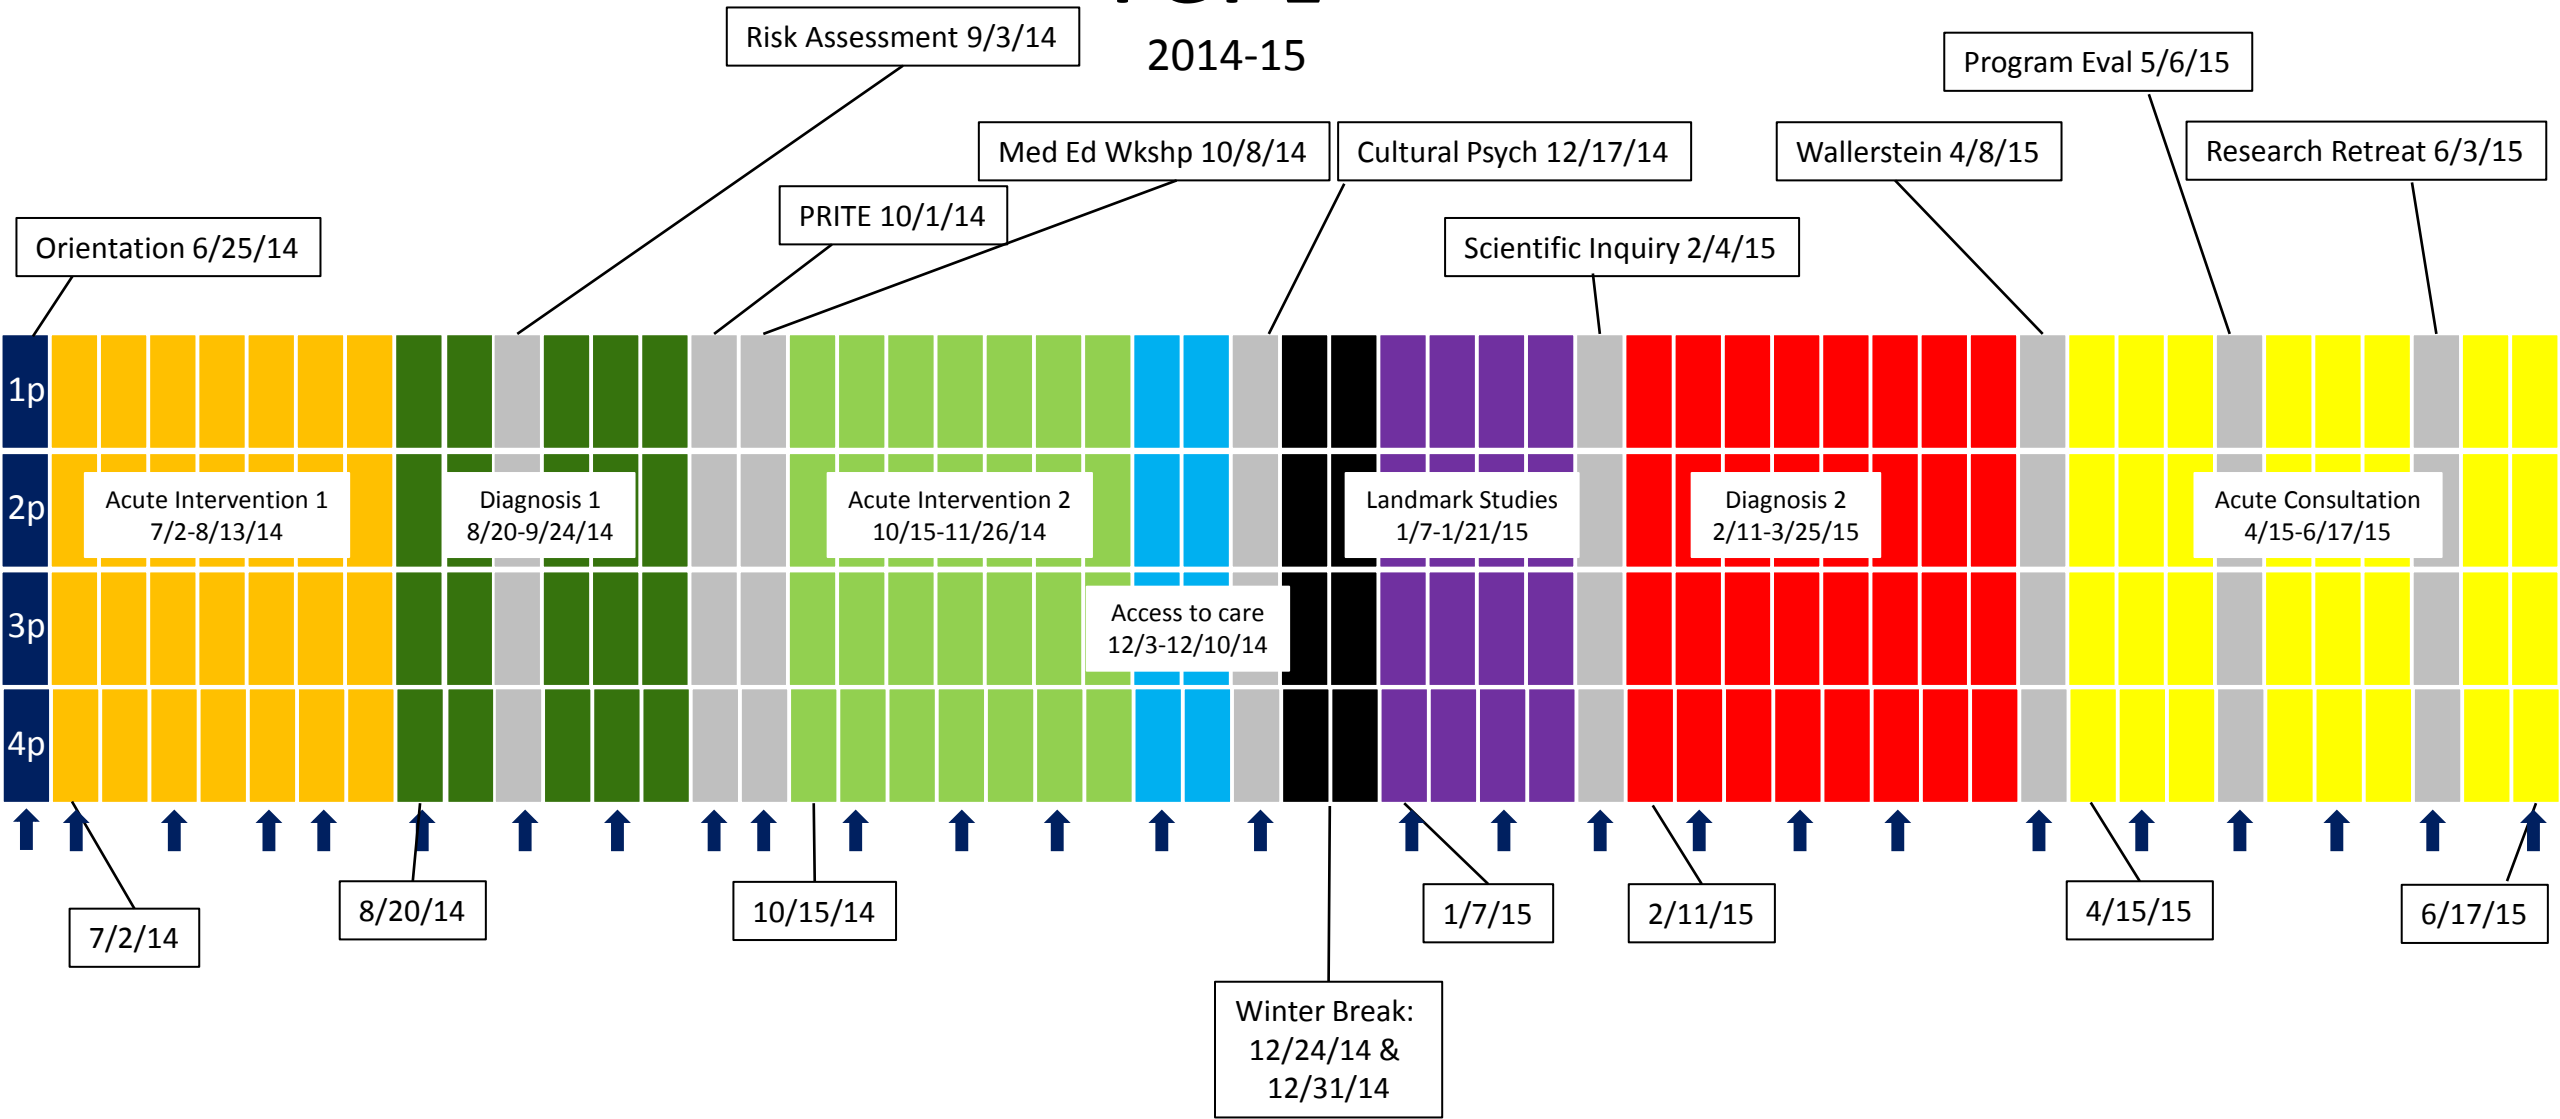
2014-15

Risk Assessment 9/3/14

Program Eval 5/6/15

Med Ed Wkshp 10/8/14

Cultural Psych 12/17/14

Wallerstein 4/8/15

Research Retreat 6/3/15

PRITE 10/1/14

Scientific Inquiry 2/4/15

Orientation 6/25/14

1p

2p

3p

4p

Acute Intervention 1
7/2-8/13/14

Diagnosis 1
8/20-9/24/14

Acute Intervention 2
10/15-11/26/14

Landmark Studies
1/7-1/21/15

Diagnosis 2
2/11-3/25/15

Acute Consultation
4/15-6/17/15

Access to care
12/3-12/10/14

7/2/14

8/20/14

10/15/14

1/7/15

2/11/15

4/15/15

6/17/15

Winter Break:
12/24/14 &
12/31/14